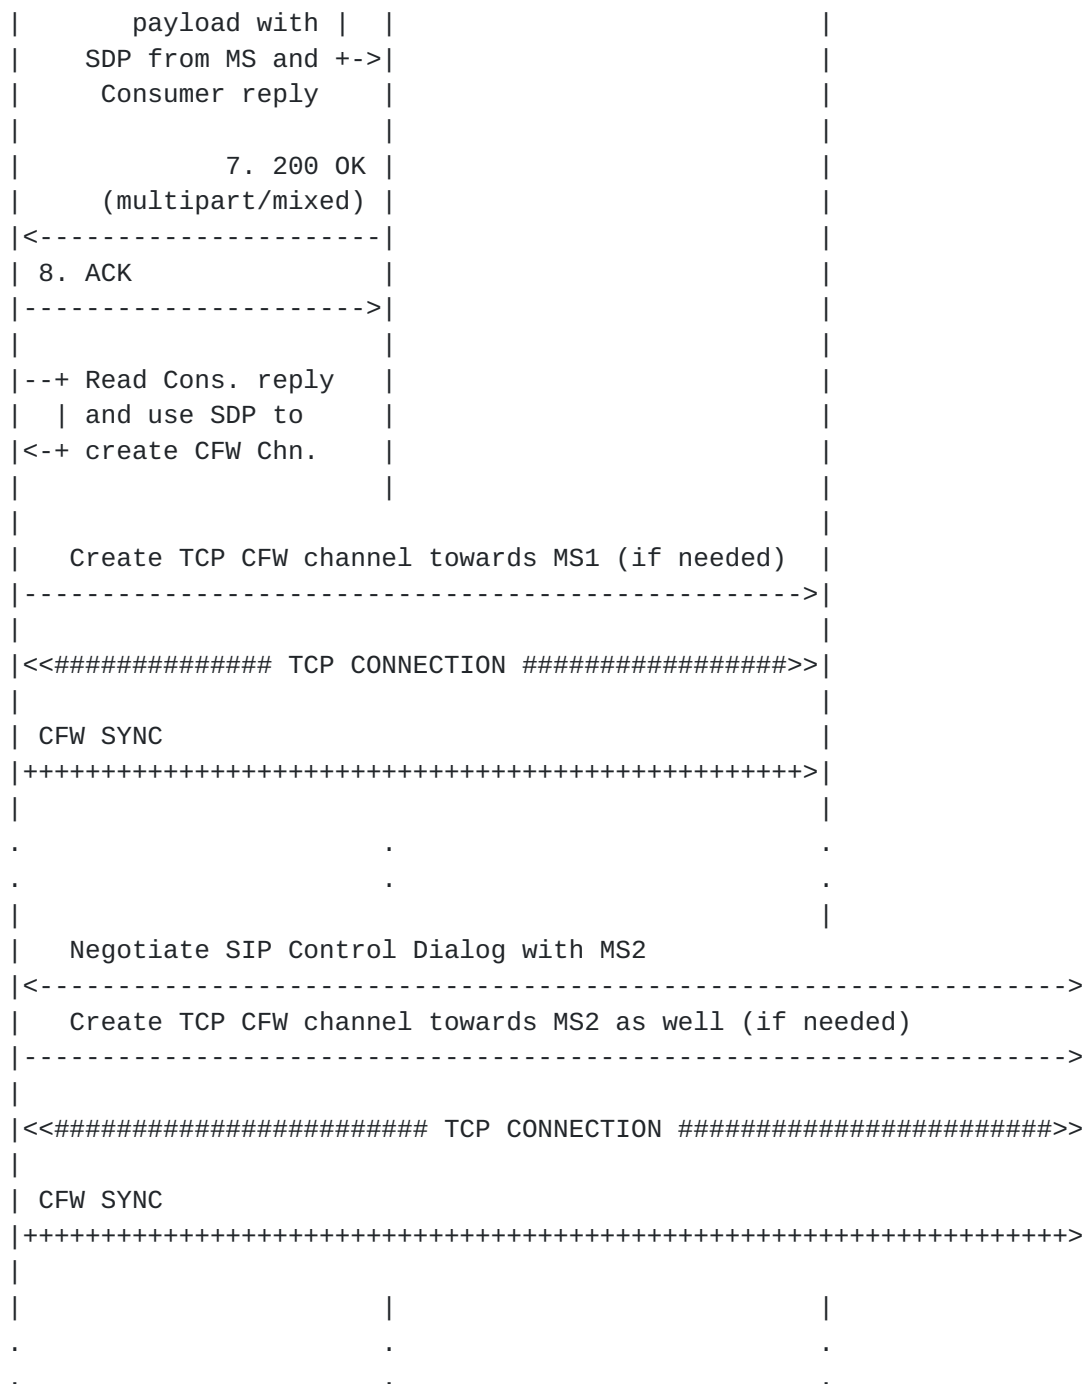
|        payload with |  |                         |
|    SDP from MS and +->|                         |
|     Consumer reply    |                         |
|                       |                         |
|             7. 200 OK |                         |
|     (multipart/mixed) |                         |
|<----------------------|                         |
| 8. ACK                |                         |
|---------------------->|                         |
|                       |                         |
|--+ Read Cons. reply   |                         |
|  | and use SDP to     |                         |
|<-+ create CFW Chn.    |                         |
|                       |                         |
|                                                 |
|   Create TCP CFW channel towards MS1 (if needed) |
|------------------------------------------------>|
|                                                 |
|<<############## TCP CONNECTION #################>>|
|                                                 |
| CFW SYNC                                        |
|+++++++++++++++++++++++++++++++++++++++++++++++>|
|                                                 |
.                       .                         .
.                       .                         .
|                                                 |
|   Negotiate SIP Control Dialog with MS2
|<-------------------------------------------------------------->
|   Create TCP CFW channel towards MS2 as well (if needed)
|-------------------------------------------------------------->
|
|<<######################## TCP CONNECTION ########################>>
|
| CFW SYNC
|++++++++++++++++++++++++++++++++++++++++++++++++++++++++++++++>
|
|                       |                         |
.                       .                         .
.                       .                         .